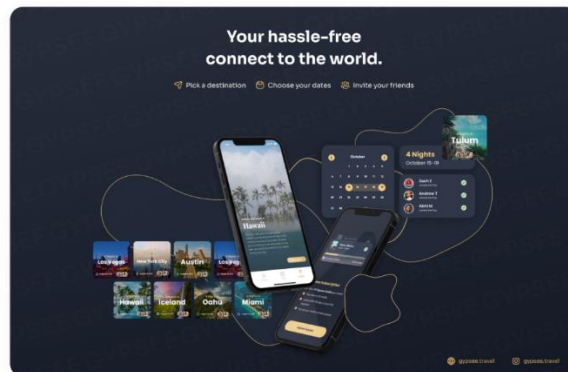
Your hassle-free connect to the world.

Pick a destination
Choose your dates
Invite your friends

Hawaii

October

4 Nights
October 15-19

Tulum

Sam J
Andrew T

Los Angeles
New York City
Austin
Los Ang
Hawaii
Iceland
Oahu
Miami

gypsea.travel
gypsea.travel